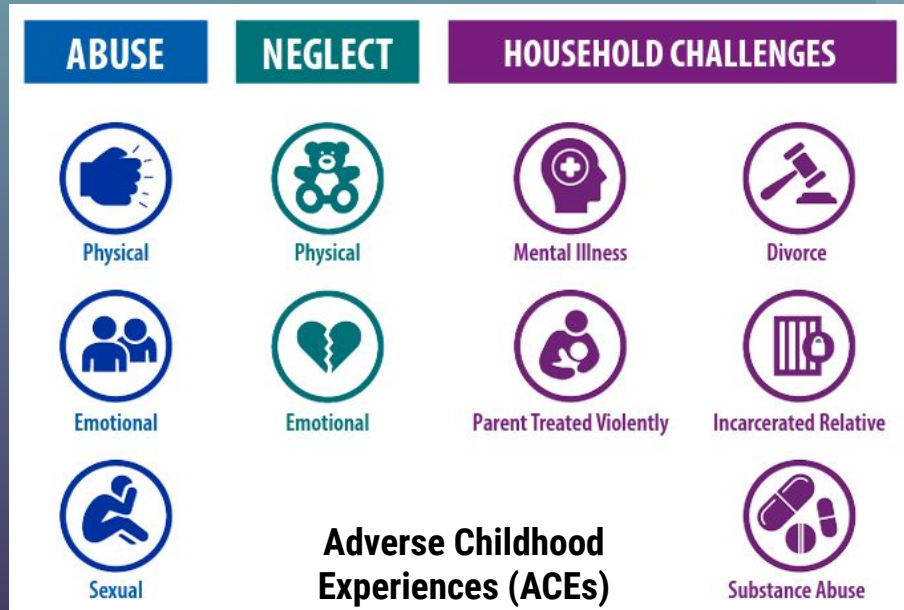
ABUSE

Physical

Emotional

Sexual

NEGLECT

Physical

Emotional

HOUSEHOLD CHALLENGES

Mental Illness

Divorce

Parent Treated Violently

Incarcerated Relative

Substance Abuse

Adverse Childhood Experiences (ACEs)